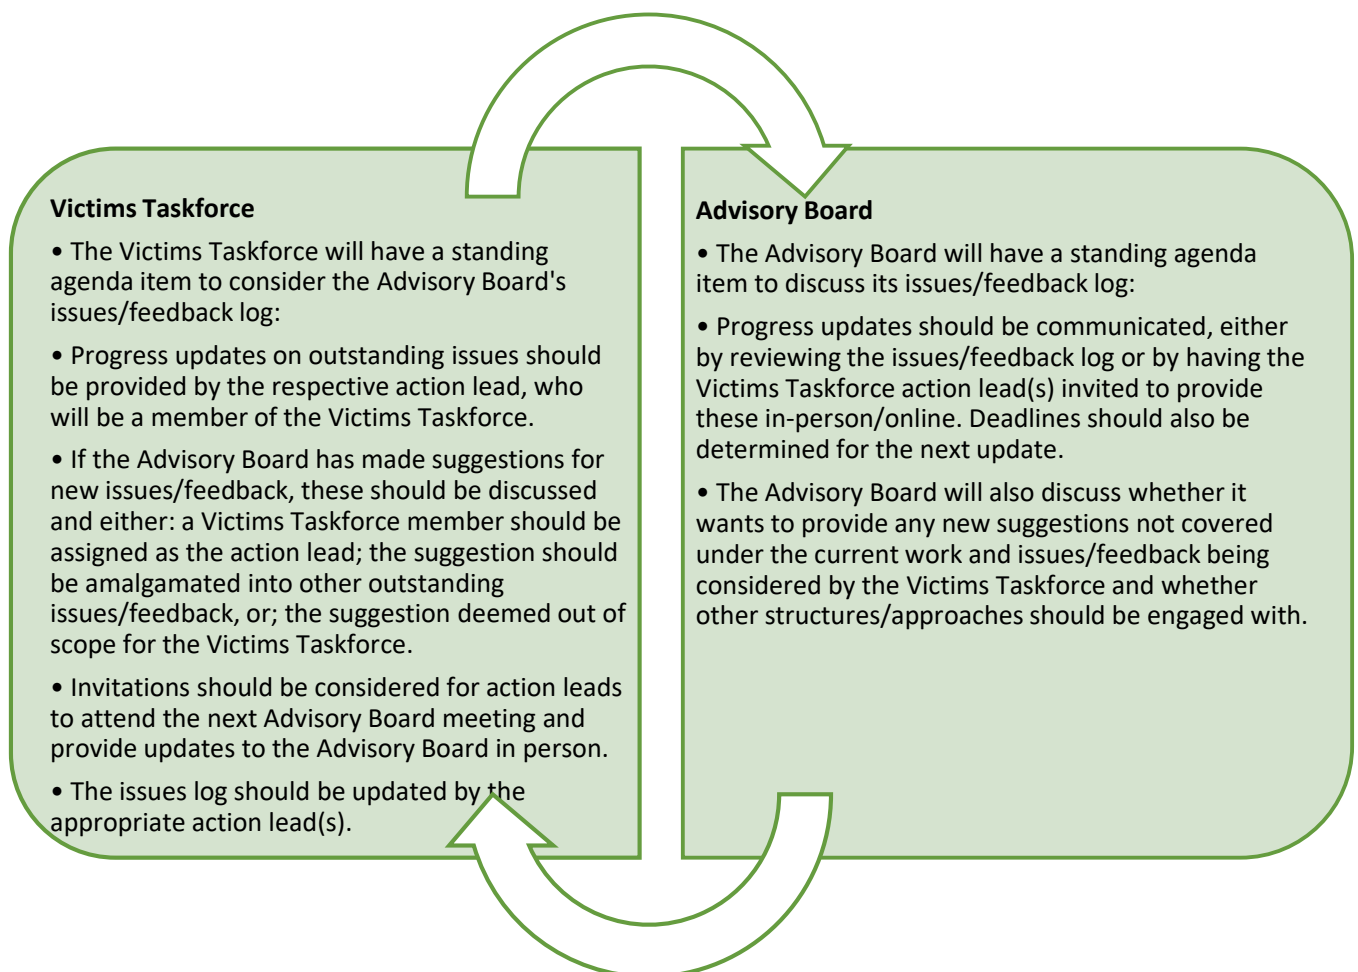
**Victims Taskforce**

• The Victims Taskforce will have a standing agenda item to consider the Advisory Board's issues/feedback log:

• Progress updates on outstanding issues should be provided by the respective action lead, who will be a member of the Victims Taskforce.

• If the Advisory Board has made suggestions for new issues/feedback, these should be discussed and either: a Victims Taskforce member should be assigned as the action lead; the suggestion should be amalgamated into other outstanding issues/feedback, or; the suggestion deemed out of scope for the Victims Taskforce.

• Invitations should be considered for action leads to attend the next Advisory Board meeting and provide updates to the Advisory Board in person.

• The issues log should be updated by the appropriate action lead(s).

**Advisory Board**

• The Advisory Board will have a standing agenda item to discuss its issues/feedback log:

• Progress updates should be communicated, either by reviewing the issues/feedback log or by having the Victims Taskforce action lead(s) invited to provide these in-person/online. Deadlines should also be determined for the next update.

• The Advisory Board will also discuss whether it wants to provide any new suggestions not covered under the current work and issues/feedback being considered by the Victims Taskforce and whether other structures/approaches should be engaged with.